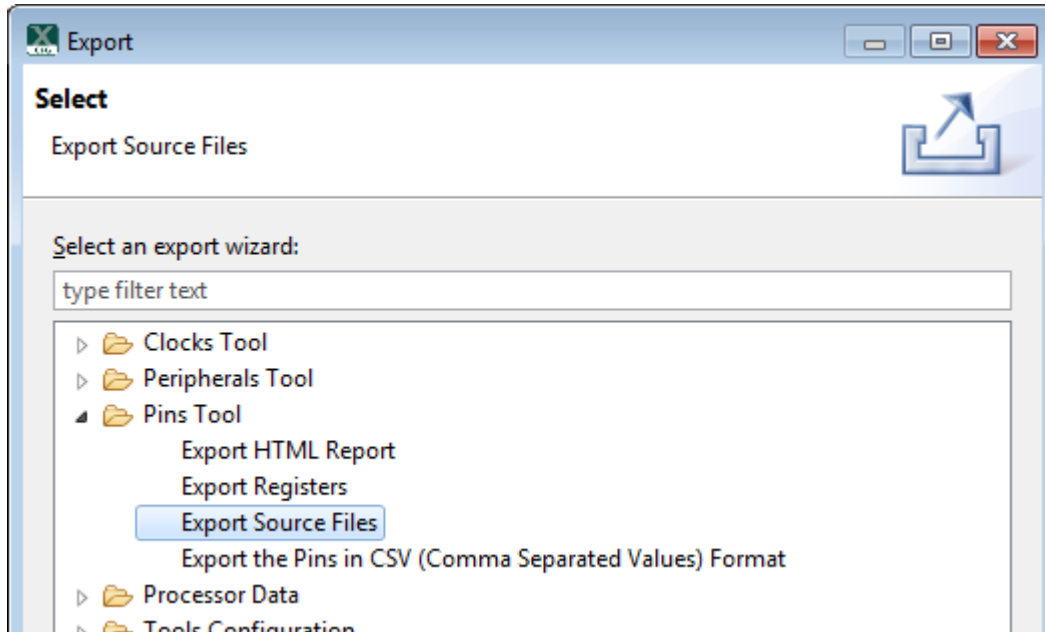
Export

Select

Export Source Files

Select an export wizard:

type filter text

Clocks Tool

Peripherals Tool

Pins Tool

Export HTML Report

Export Registers

Export Source Files

Export the Pins in CSV (Comma Separated Values) Format

Processor Data

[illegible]